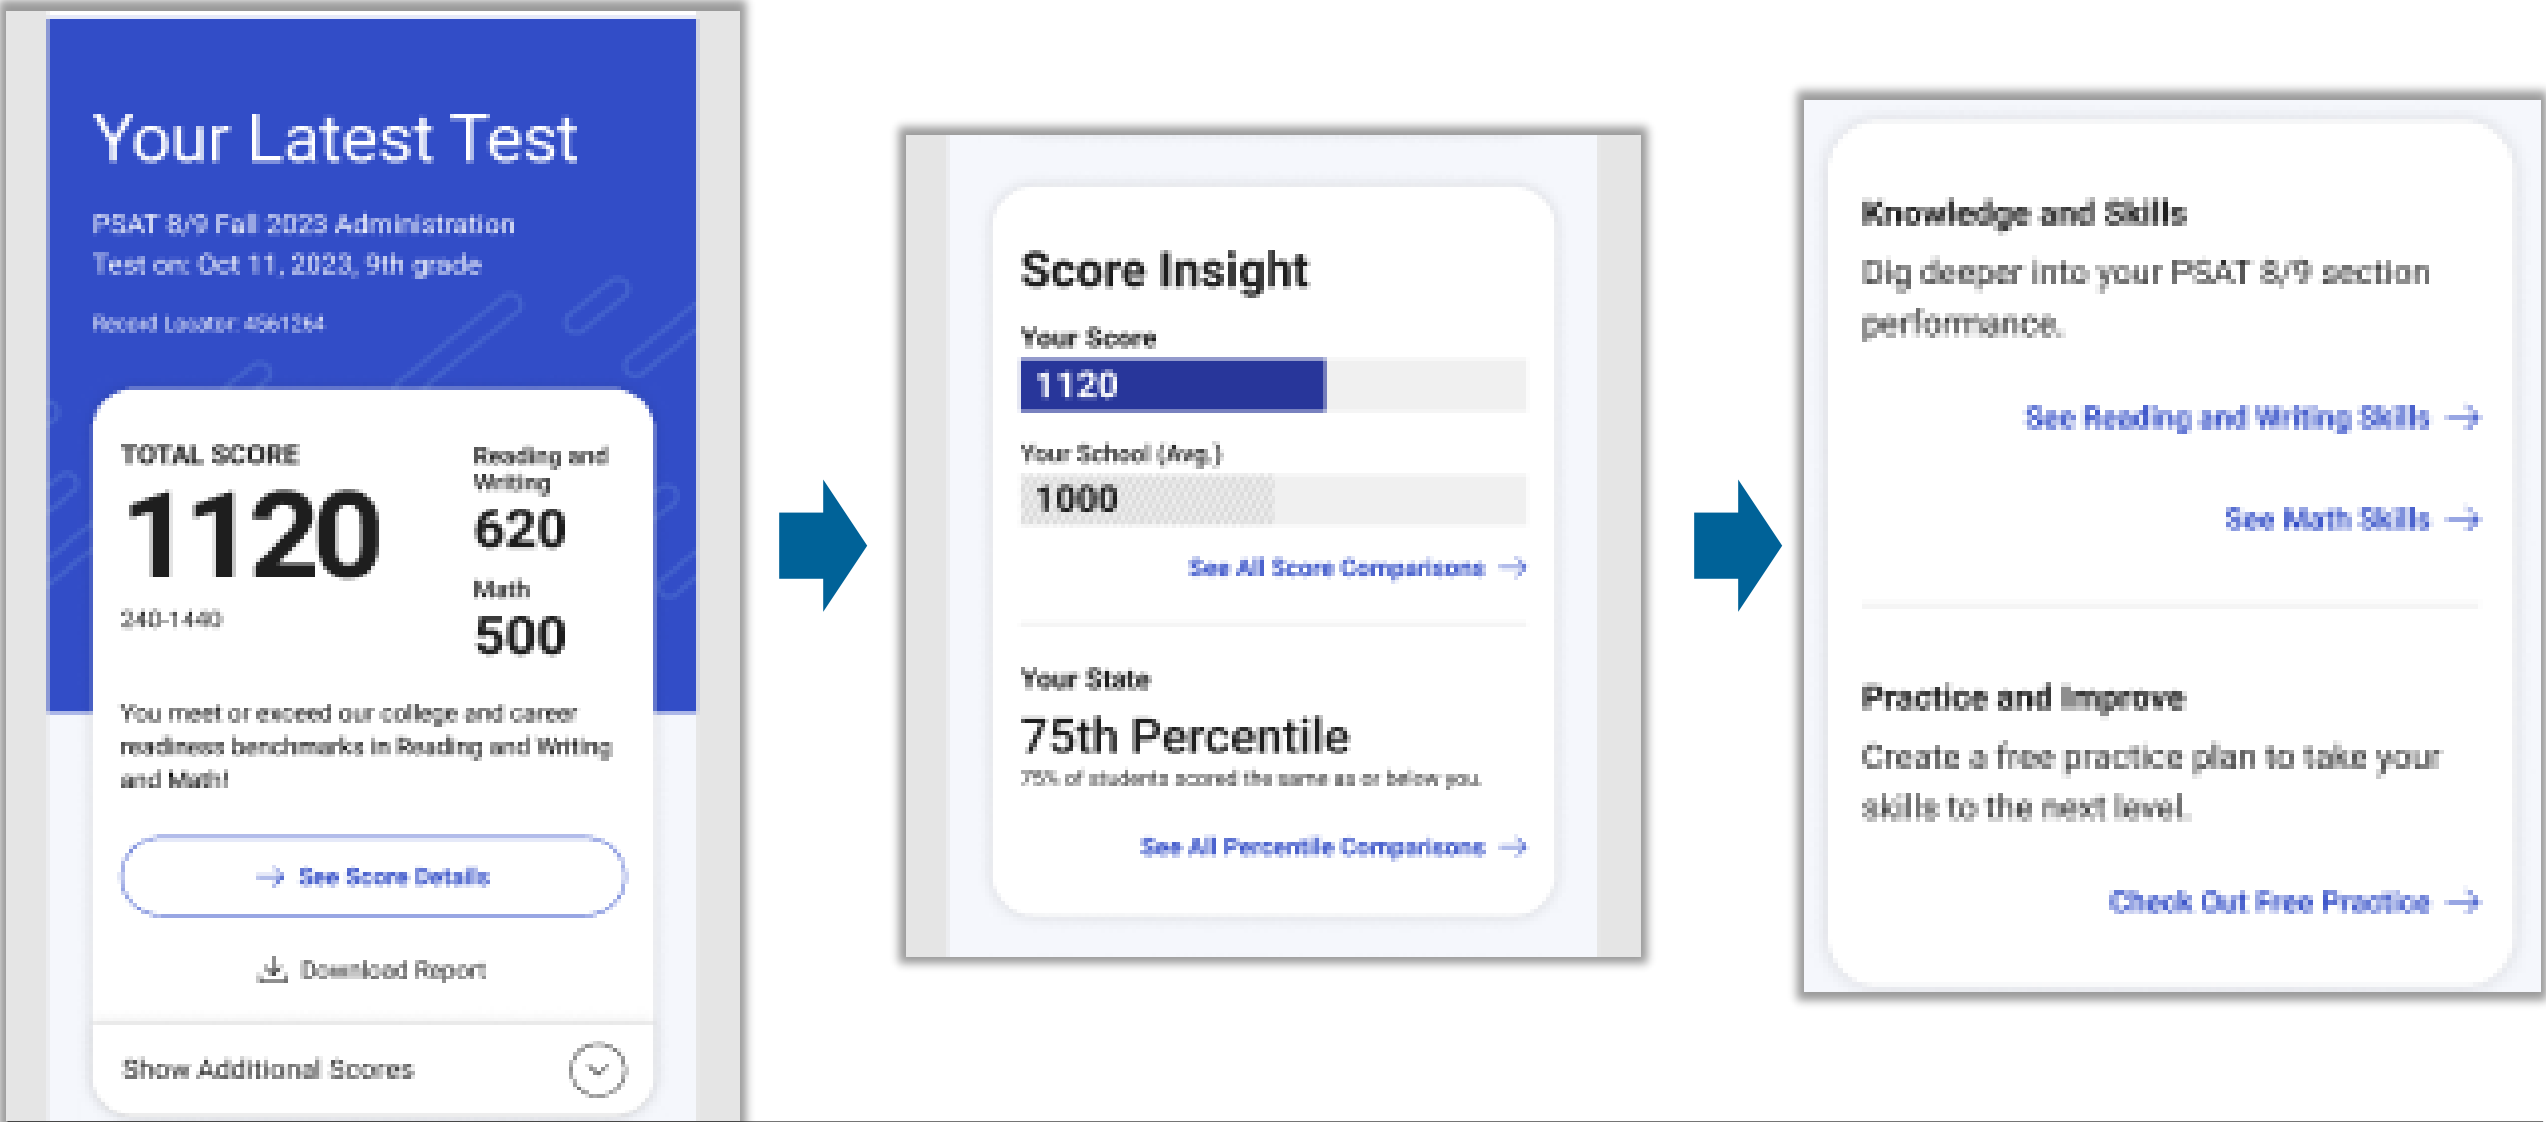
Your Latest Test

PSAT 8/9 Fall 2023 Administration
Test on: Oct 11, 2023, 9th grade

Record Locator: 4561264

TOTAL SCORE
1120
240-1440

Reading and Writing
620

Math
500

You meet or exceed our college and career readiness benchmarks in Reading and Writing and Math!

→ See Score Details

Download Report

Show Additional Scores

Score Insight

Your Score
1120

Your School (Avg.)
1000

See All Score Comparisons →

Your State
75th Percentile
75% of students scored the same as or below you.

See All Percentile Comparisons →

Knowledge and Skills
Dig deeper into your PSAT 8/9 section performance.

See Reading and Writing Skills →

See Math Skills →

Practice and Improve
Create a free practice plan to take your skills to the next level.

Check Out Free Practice →